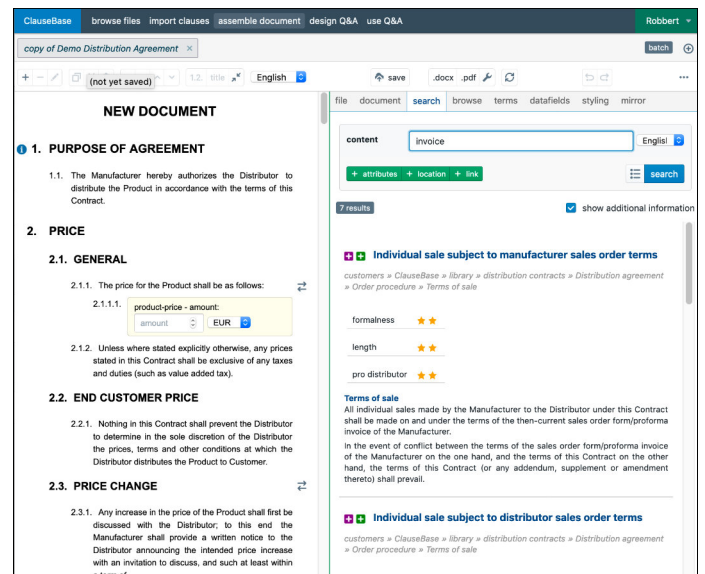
ClauseBase browse files import clauses assemble document design Q&A use Q&A Robbert

copy of Demo Distribution Agreement × batch

(not yet saved) 1.2. title English save .docx .pdf

NEW DOCUMENT

1. PURPOSE OF AGREEMENT

1.1. The Manufacturer hereby authorizes the Distributor to distribute the Product in accordance with the terms of this Contract.

2. PRICE

2.1. GENERAL

2.1.1. The price for the Product shall be as follows:

2.1.1.1. product-price - amount:
amount EUR

2.1.2. Unless where stated explicitly otherwise, any prices stated in this Contract shall be exclusive of any taxes and duties (such as value added tax).

2.2. END CUSTOMER PRICE

2.2.1. Nothing in this Contract shall prevent the Distributor to determine in the sole discretion of the Distributor the prices, terms and other conditions at which the Distributor distributes the Product to Customer.

2.3. PRICE CHANGE

2.3.1. Any increase in the price of the Product shall first be discussed with the Distributor; to this end the Manufacturer shall provide a written notice to the Distributor announcing the intended price increase with an invitation to discuss, and such at least within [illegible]

file document search browse terms datafields styling mirror

content invoice Englisl

+ attributes + location + link search

7 results show additional information

Individual sale subject to manufacturer sales order terms

customers » ClauseBase » library » distribution contracts » Distribution agreement » Order procedure » Terms of sale

formalness ★★
length ★★
pro distributor ★★

Terms of sale
All individual sales made by the Manufacturer to the Distributor under this Contract shall be made on and under the terms of the then-current sales order form/proforma invoice of the Manufacturer.

In the event of conflict between the terms of the sales order form/proforma invoice of the Manufacturer on the one hand, and the terms of this Contract on the other hand, the terms of this Contract (or any addendum, supplement or amendment thereto) shall prevail.

Individual sale subject to distributor sales order terms

customers » ClauseBase » library » distribution contracts » Distribution agreement » Order procedure » Terms of sale